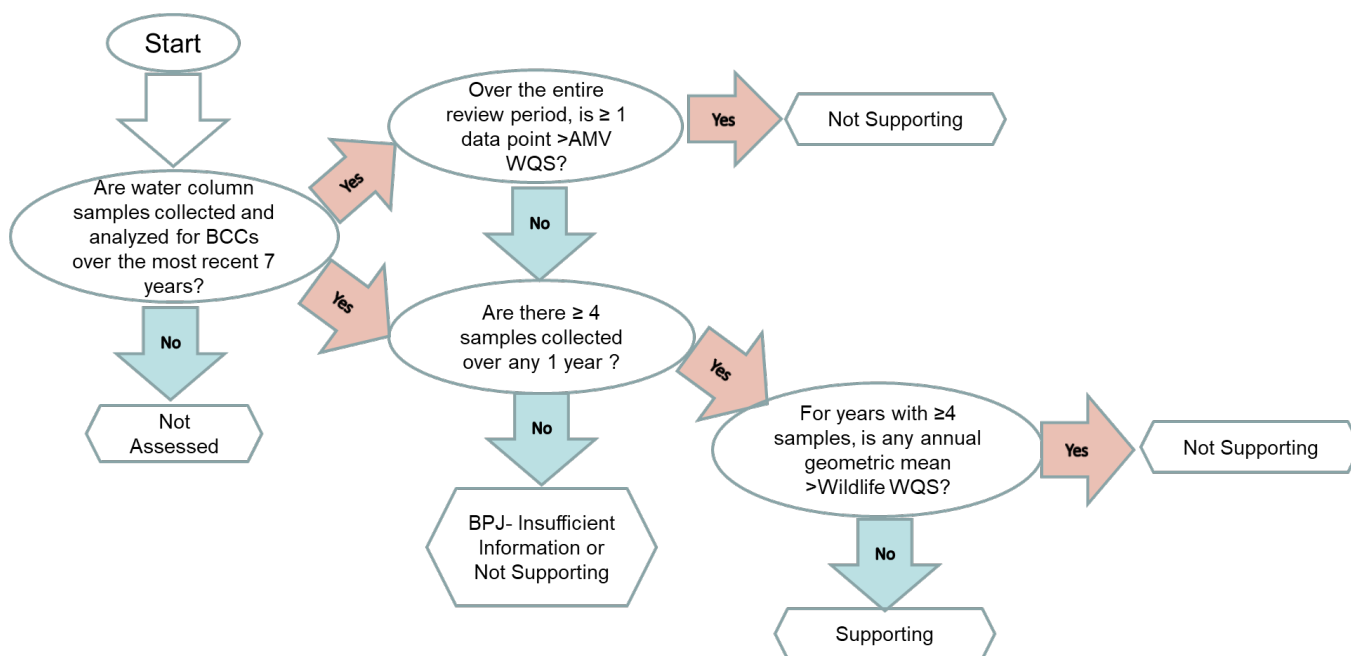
Start

Are water column samples collected and analyzed for BCCs over the most recent 7 years?

No

Not Assessed

Yes

Over the entire review period, is ≥ 1 data point >AMV WQS?

Yes

Not Supporting

No

Yes

Are there ≥ 4 samples collected over any 1 year ?

No

BPJ- Insufficient Information or Not Supporting

Yes

For years with ≥4 samples, is any annual geometric mean >Wildlife WQS?

Yes

Not Supporting

No

Supporting